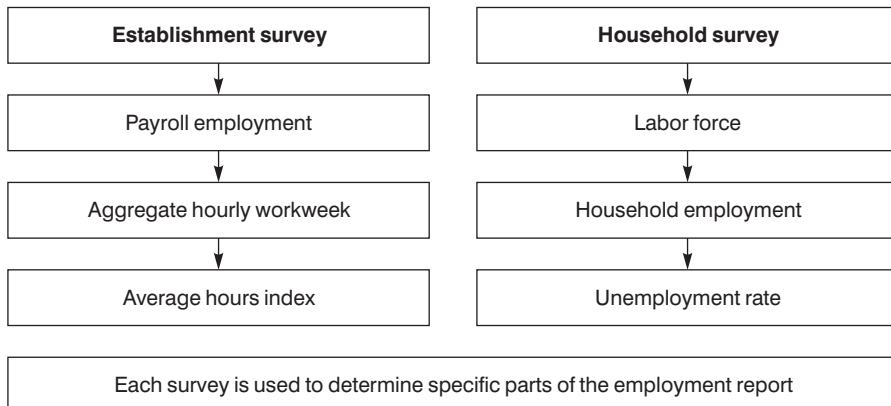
**Establishment survey**

Payroll employment

Aggregate hourly workweek

Average hours index

**Household survey**

Labor force

Household employment

Unemployment rate

Each survey is used to determine specific parts of the employment report